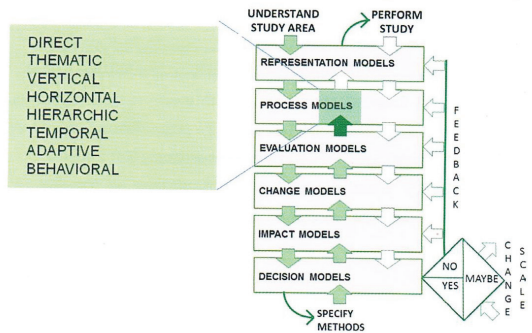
DIRECT
THEMATIC
VERTICAL
HORIZONTAL
HIERARCHIC
TEMPORAL
ADAPTIVE
BEHAVIORAL

UNDERSTAND STUDY AREA

PERFORM STUDY

REPRESENTATION MODELS

PROCESS MODELS

EVALUATION MODELS

CHANGE MODELS

IMPACT MODELS

DECISION MODELS

SPECIFY METHODS

FEEDBACK

NO

YES

MAYBE

CHANGE

SCALE